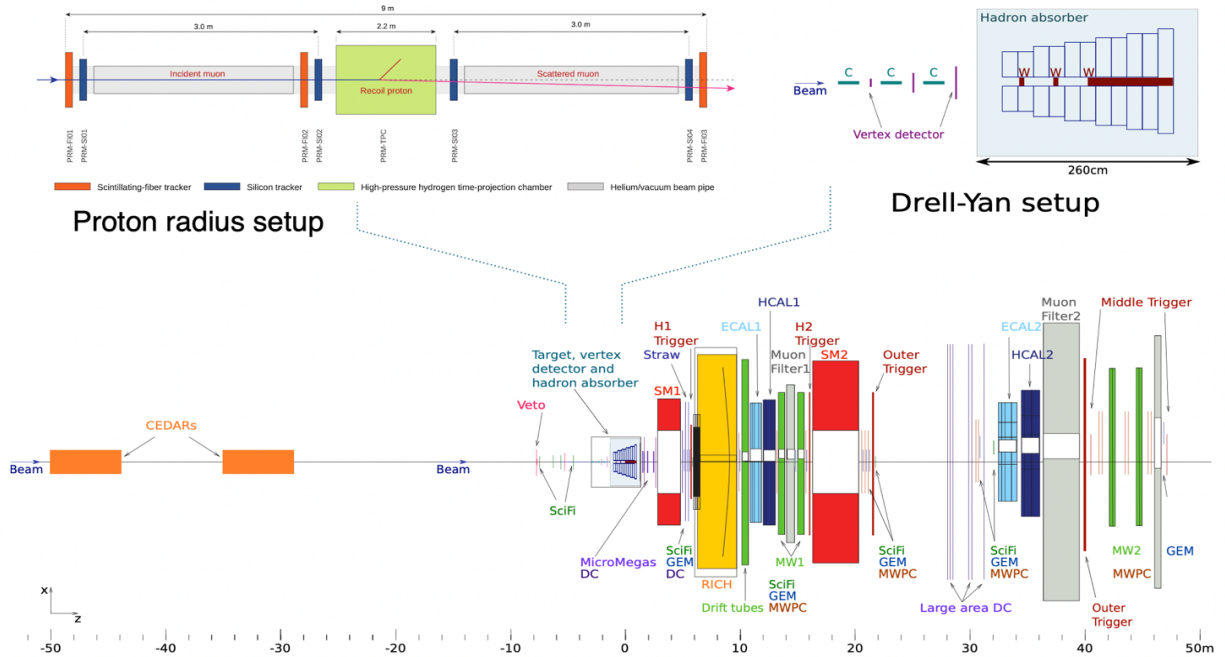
9 m
3.0 m
2.2 m
3.0 m
Incident muon
Recoil proton
Scattered muon
PRM-FI01
PRM-SI01
PRM-FI02
PRM-SI02
PRM-TPC
PRM-SI03
PRM-SI04
PRM-FI03
Scintillating-fiber tracker
Silicon tracker
High-pressure hydrogen time-projection chamber
Helium/vacuum beam pipe

Proton radius setup

Hadron absorber
Beam
C
C
C
W
W
W
Vertex detector
260cm

Drell-Yan setup

CEDARs
Beam
Beam
Veto
SciFi
Target, vertex detector and hadron absorber
MicroMegas DC
H1 Trigger
Straw
SM1
SciFi GEM DC
RICH
ECAL1
HCAL1
Drift tubes
SciFi GEM MWPC
Muon Filter1
MW1
H2 Trigger
SM2
Outer Trigger
SciFi GEM MWPC
Large area DC
ECAL2
HCAL2
SciFi GEM MWPC
Muon Filter2
Middle Trigger
Outer Trigger
MW2
MWPC
GEM
x
z
-50
-40
-30
-20
-10
0
10
20
30
40
50m